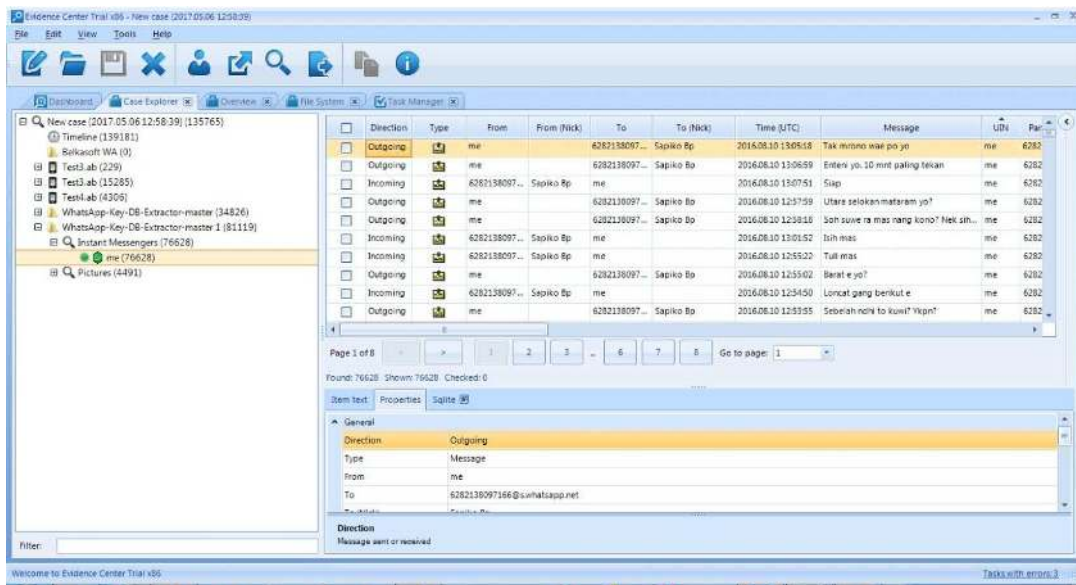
Evidence Center Trial x86 - New case (2017.05.06 12:58:39)

File Edit View Tools Help

Dashboard | Case Explorer | Overview | File System | Task Manager

New case (2017.05.06 12:58:39) (135765)
Timeline (139181)
Belkasoft WA (0)
Test3.ab (229)
Test3.ab (15285)
Test4.ab (4306)
WhatsApp-Key-DB-Extractor-master (34826)
WhatsApp-Key-DB-Extractor-master 1 (81119)
Instant Messengers (76628)
me (76628)
Pictures (4491)

Filter:

| | Direction | Type | From | From (Nick) | To | To (Nick) | Time (UTC) | Message | UIN | Par |
|---|---|---|---|---|---|---|---|---|---|---|
| | Outgoing | | me | | 6282138097... | Sapiko Bp | 2016.08.10 13:05:18 | Tak mrono wae po yo | me | 6282 |
| | Outgoing | | me | | 6282138097... | Sapiko Bp | 2016.08.10 13:06:59 | Enteni yo. 10 mnt paling tekan | me | 6282 |
| | Incoming | | 6282138097... | Sapiko Bp | me | | 2016.08.10 13:07:51 | Siap | me | 6282 |
| | Outgoing | | me | | 6282138097... | Sapiko Bp | 2016.08.10 12:57:59 | Utara selokan mataram yo? | me | 6282 |
| | Outgoing | | me | | 6282138097... | Sapiko Bp | 2016.08.10 12:58:18 | Soh suwe ra mas nang kono? Nek sih... | me | 6282 |
| | Incoming | | 6282138097... | Sapiko Bp | me | | 2016.08.10 13:01:52 | Isih mas | me | 6282 |
| | Incoming | | 6282138097... | Sapiko Bp | me | | 2016.08.10 12:55:22 | Tull mas | me | 6282 |
| | Outgoing | | me | | 6282138097... | Sapiko Bp | 2016.08.10 12:55:02 | Barat e yo? | me | 6282 |
| | Incoming | | 6282138097... | Sapiko Bp | me | | 2016.08.10 12:54:50 | Loncat gang berikut e | me | 6282 |
| | Outgoing | | me | | 6282138097... | Sapiko Bp | 2016.08.10 12:53:55 | Sebelah ndhi to kuwi? Ykpn? | me | 6282 |

Page 1 of 8 | 1 | 2 | 3 | ... | 6 | 7 | 8 | Go to page: 1

Found: 76628 Shown: 76628 Checked: 0

Item text | Properties | Sqlite

General

| | |
|---|---|
| Direction | Outgoing |
| Type | Message |
| From | me |
| To | 6282138097166@s.whatsapp.net |

Direction
Message sent or received

Welcome to Evidence Center Trial x86

Tasks with errors: 3